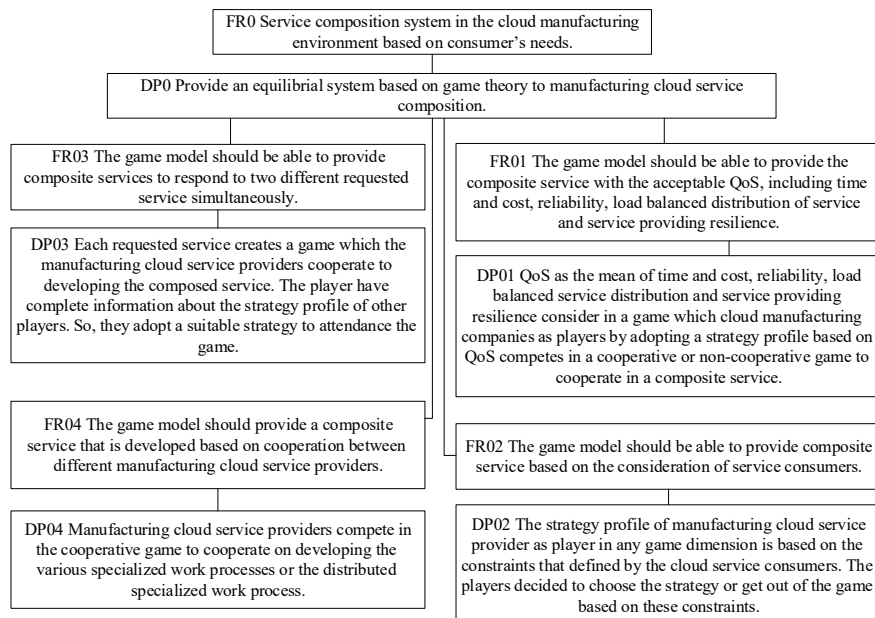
FR0 Service composition system in the cloud manufacturing environment based on consumer's needs.

DP0 Provide an equilibrial system based on game theory to manufacturing cloud service composition.

FR03 The game model should be able to provide composite services to respond to two different requested service simultaneously.

DP03 Each requested service creates a game which the manufacturing cloud service providers cooperate to developing the composed service. The player have complete information about the strategy profile of other players. So, they adopt a suitable strategy to attendance the game.

FR04 The game model should provide a composite service that is developed based on cooperation between different manufacturing cloud service providers.

DP04 Manufacturing cloud service providers compete in the cooperative game to cooperate on developing the various specialized work processes or the distributed specialized work process.

FR01 The game model should be able to provide the composite service with the acceptable QoS, including time and cost, reliability, load balanced distribution of service and service providing resilience.

DP01 QoS as the mean of time and cost, reliability, load balanced service distribution and service providing resilience consider in a game which cloud manufacturing companies as players by adopting a strategy profile based on QoS competes in a cooperative or non-cooperative game to cooperate in a composite service.

FR02 The game model should be able to provide composite service based on the consideration of service consumers.

DP02 The strategy profile of manufacturing cloud service provider as player in any game dimension is based on the constraints that defined by the cloud service consumers. The players decided to choose the strategy or get out of the game based on these constraints.